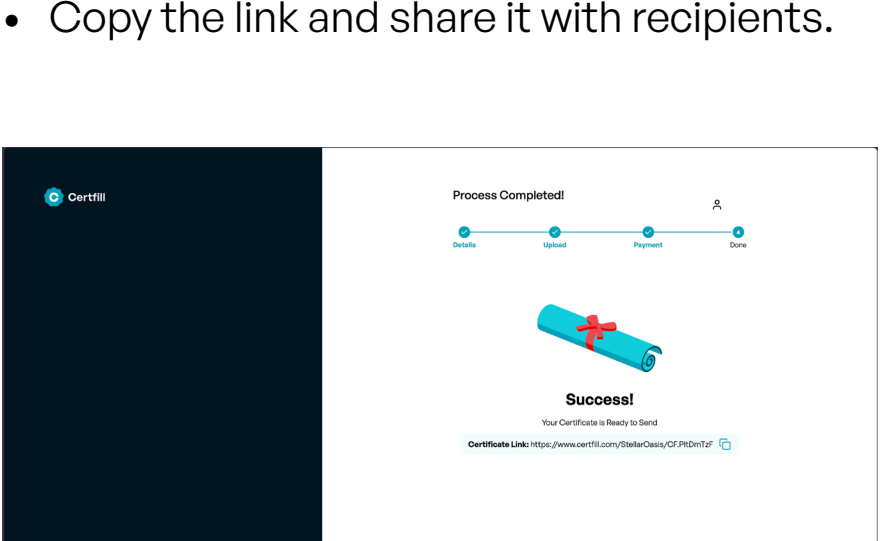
• Copy the link and share it with recipients.

Certfill

Process Completed!

Details
Upload
Payment
4
Done

Success!

Your Certificate is Ready to Send

Certificate Link: https://www.certfill.com/StellarOasis/CF.PltDmTzF